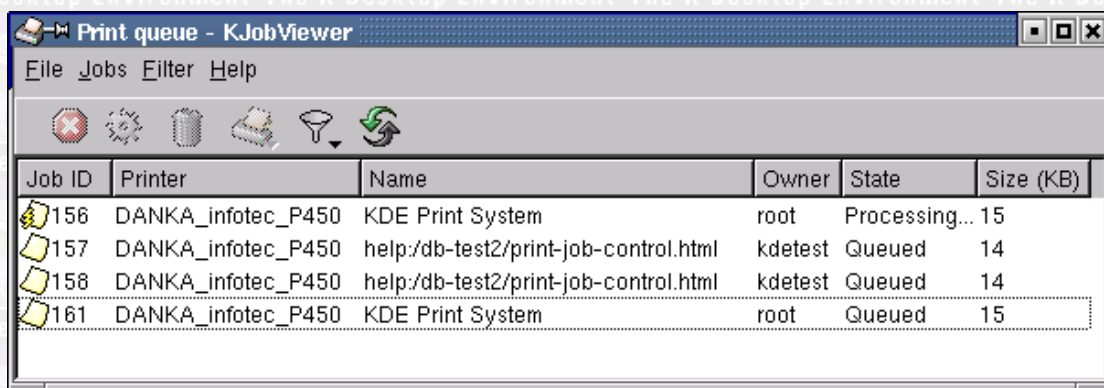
Print queue - KJobViewer

File Jobs Filter Help

| Job ID | Printer | Name | Owner | State | Size (KB) |
|---|---|---|---|---|---|
| 156 | DANKA_infotec_P450 | KDE Print System | root | Processing... | 15 |
| 157 | DANKA_infotec_P450 | help:/db-test2/print-job-control.html | kdetest | Queued | 14 |
| 158 | DANKA_infotec_P450 | help:/db-test2/print-job-control.html | kdetest | Queued | 14 |
| 161 | DANKA_infotec_P450 | KDE Print System | root | Queued | 15 |